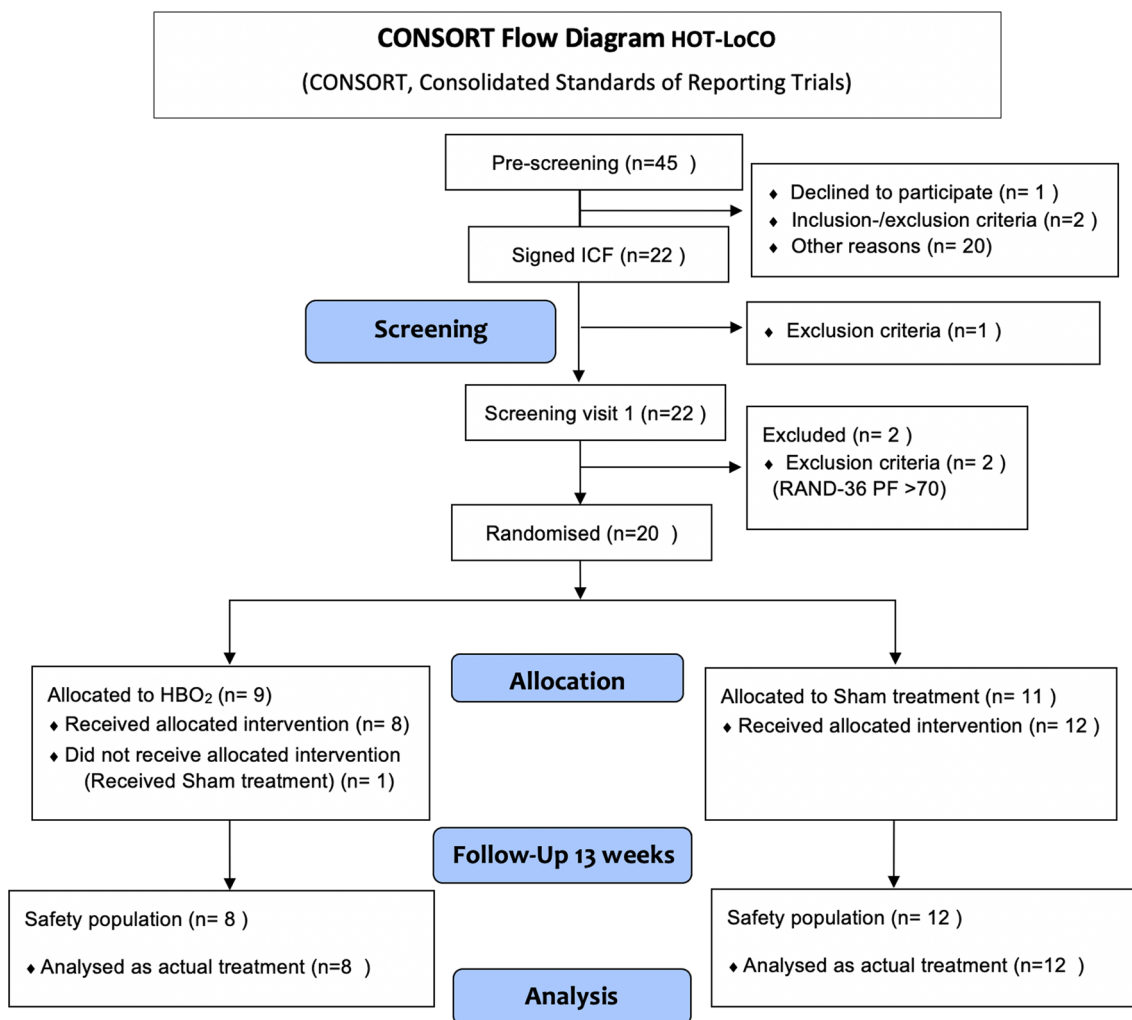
CONSORT Flow Diagram HOT-LoCO
(CONSORT, Consolidated Standards of Reporting Trials)

Pre-screening (n=45 )

♦ Declined to participate (n= 1 )
♦ Inclusion-/exclusion criteria (n=2 )
♦ Other reasons (n= 20)

Signed ICF (n=22 )

Screening

♦ Exclusion criteria (n=1 )

Screening visit 1 (n=22 )

Excluded (n= 2 )
♦ Exclusion criteria (n= 2 )
(RAND-36 PF >70)

Randomised (n=20 )

Allocation

Allocated to $HBO_2$ (n= 9)
♦ Received allocated intervention (n= 8)
♦ Did not receive allocated intervention (Received Sham treatment) (n= 1)

Allocated to Sham treatment (n= 11 )
♦ Received allocated intervention (n= 12 )

Follow-Up 13 weeks

Safety population (n= 8 )
♦ Analysed as actual treatment (n=8 )

Safety population (n= 12 )
♦ Analysed as actual treatment (n=12 )

Analysis